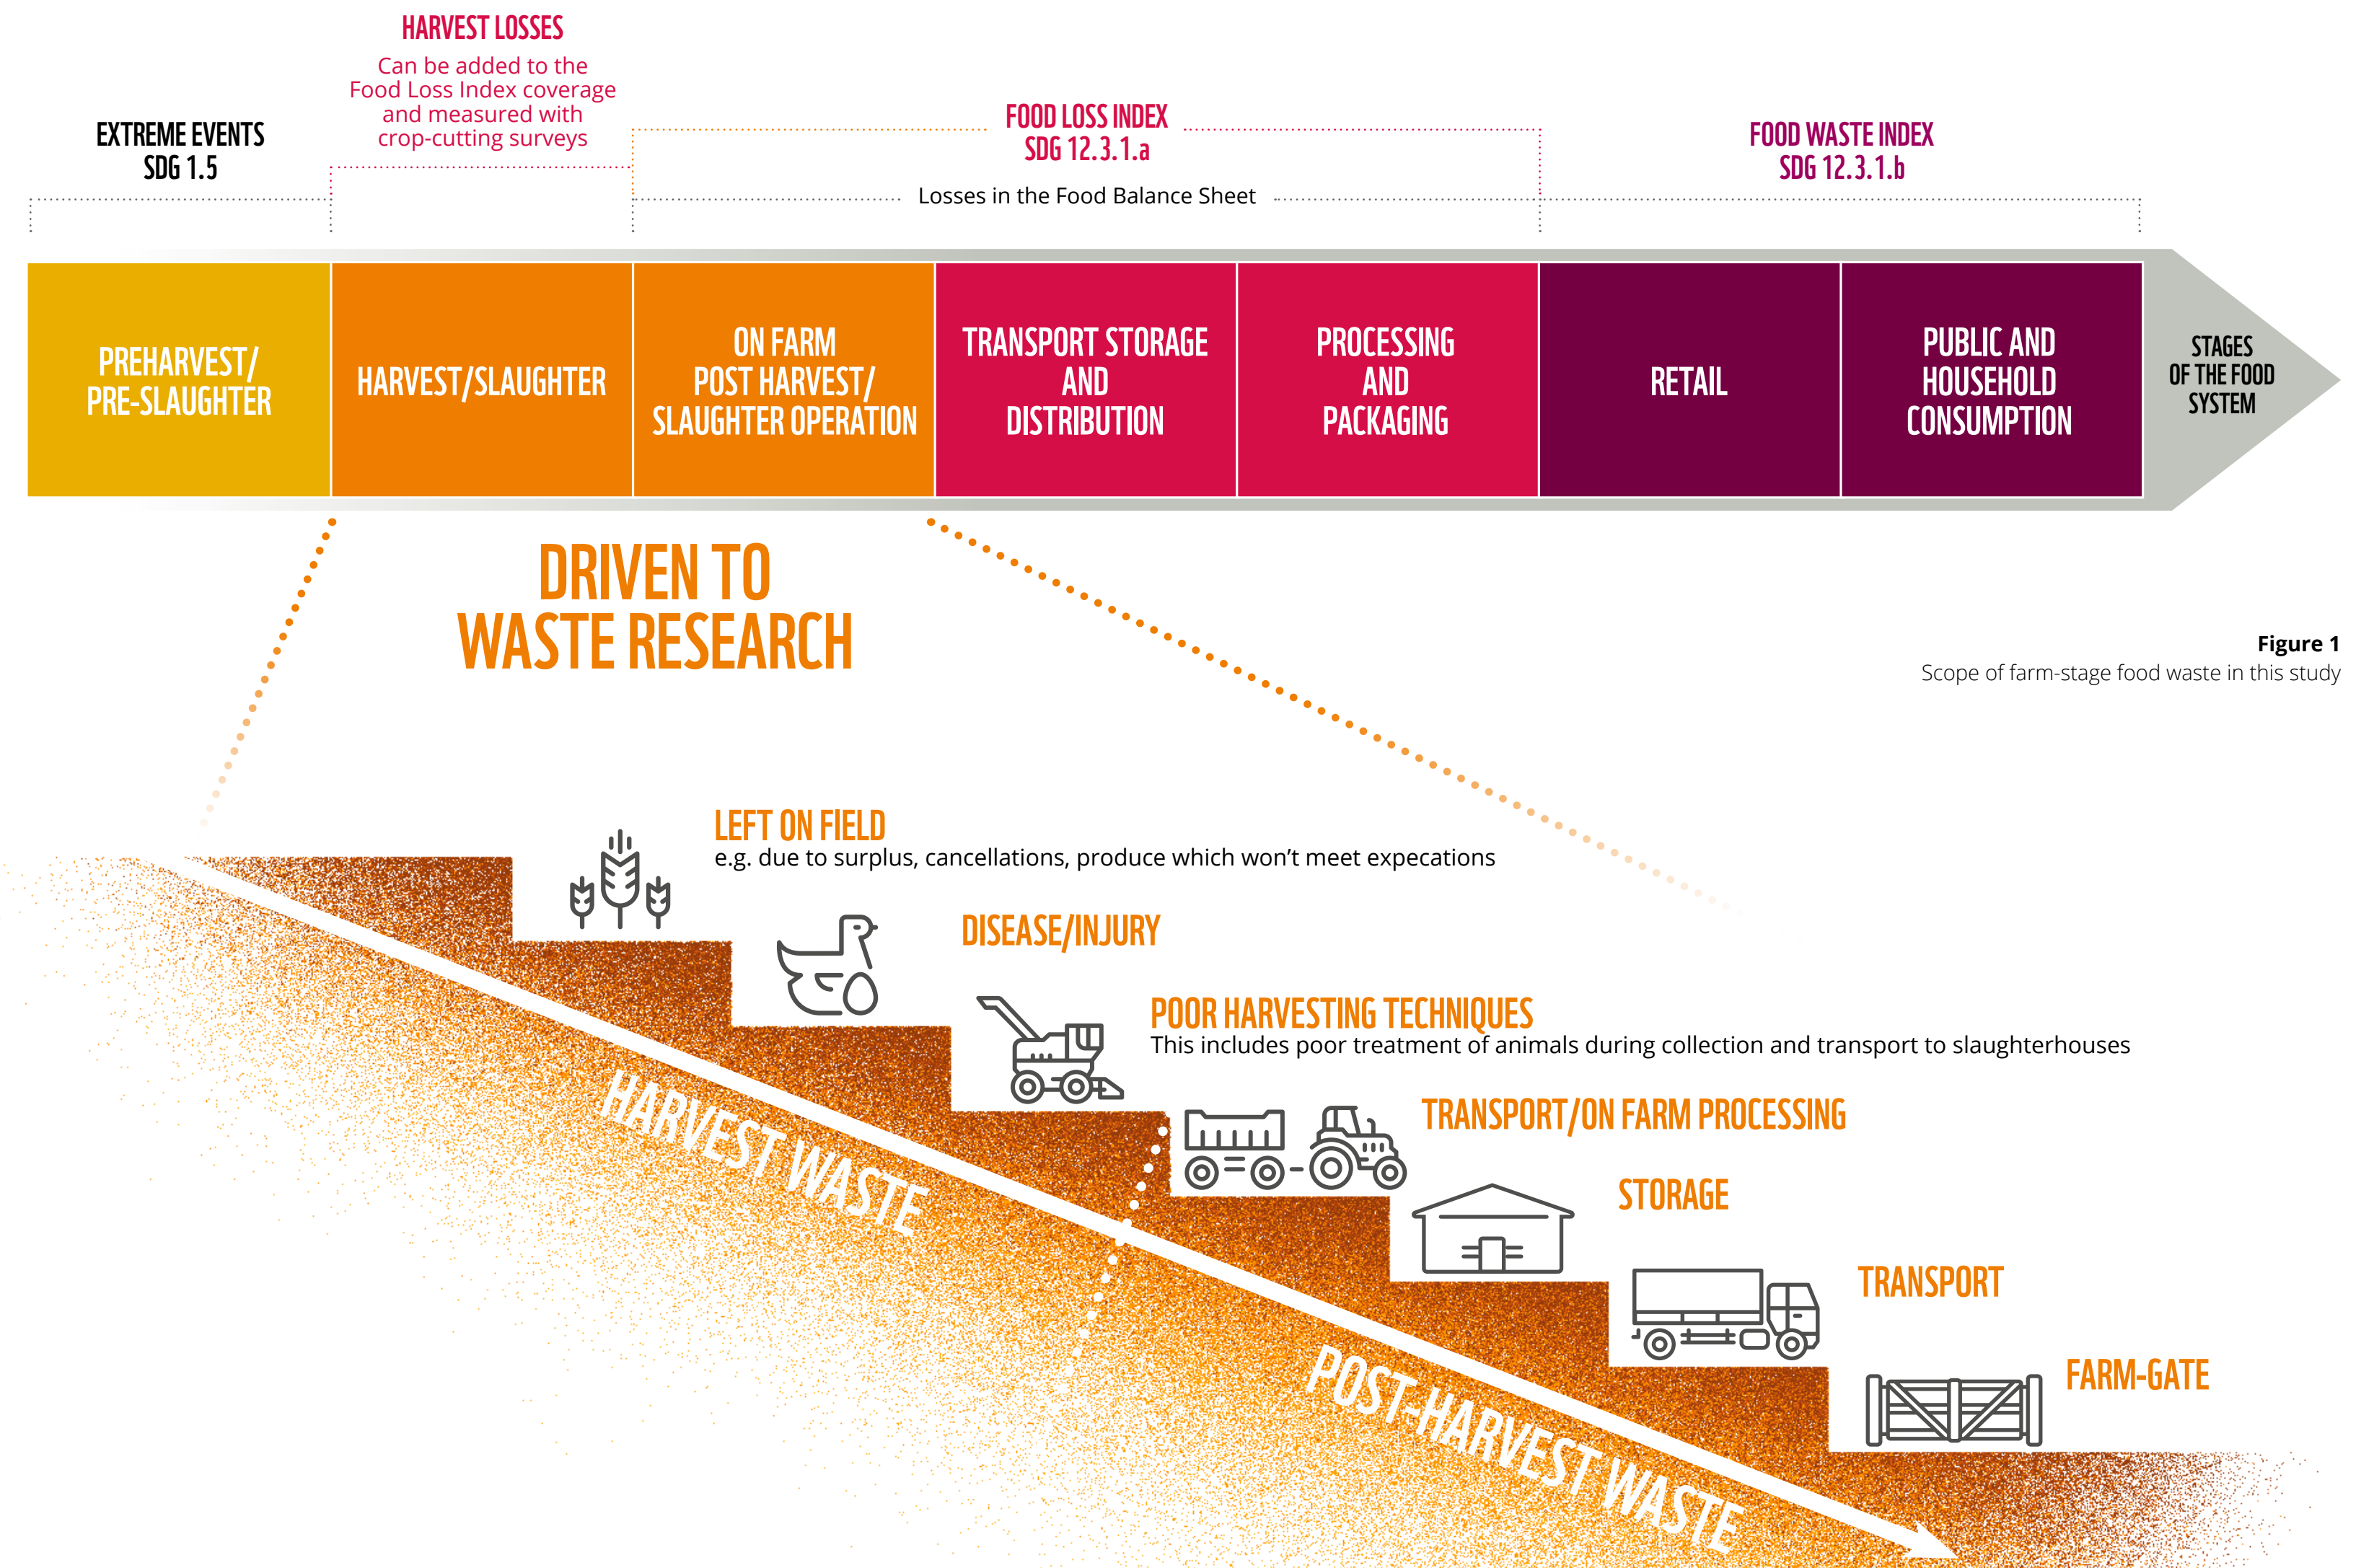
HARVEST LOSSES
Can be added to the Food Loss Index coverage and measured with crop-cutting surveys

EXTREME EVENTS
SDG 1.5

FOOD LOSS INDEX
SDG 12.3.1.a

Losses in the Food Balance Sheet

FOOD WASTE INDEX
SDG 12.3.1.b

PREHARVEST/ PRE-SLAUGHTER

HARVEST/SLAUGHTER

ON FARM POST HARVEST/ SLAUGHTER OPERATION

TRANSPORT STORAGE AND DISTRIBUTION

PROCESSING AND PACKAGING

RETAIL

PUBLIC AND HOUSEHOLD CONSUMPTION

STAGES OF THE FOOD SYSTEM

DRIVEN TO WASTE RESEARCH

**Figure 1**
Scope of farm-stage food waste in this study

LEFT ON FIELD
e.g. due to surplus, cancellations, produce which won't meet expecations

DISEASE/INJURY

POOR HARVESTING TECHNIQUES
This includes poor treatment of animals during collection and transport to slaughterhouses

TRANSPORT/ON FARM PROCESSING

STORAGE

TRANSPORT

FARM-GATE

HARVEST WASTE

POST-HARVEST WASTE